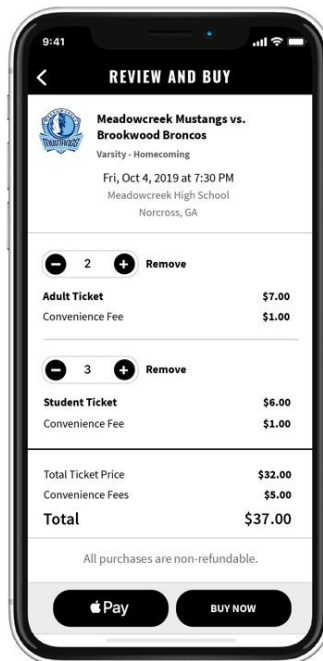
9:41

REVIEW AND BUY

Meadowcreek Mustangs vs. Brookwood Broncos

Varsity - Homecoming

Fri, Oct 4, 2019 at 7:30 PM

Meadowcreek High School

Norcross, GA

2 Remove

| Adult Ticket | $7.00 |
|---|---|
| Convenience Fee | $1.00 |

3 Remove

| Student Ticket | $6.00 |
|---|---|
| Convenience Fee | $1.00 |

| Total Ticket Price | $32.00 |
|---|---|
| Convenience Fees | $5.00 |
| Total | $37.00 |

All purchases are non-refundable.

Pay

BUY NOW